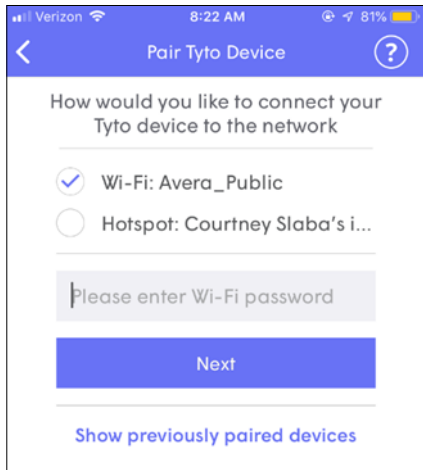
Verizon 8:22 AM 81%

Pair Tyto Device

?

How would you like to connect your Tyto device to the network

Wi-Fi: Avera_Public

Hotspot: Courtney Slaba's i...

Please enter Wi-Fi password

Next

Show previously paired devices